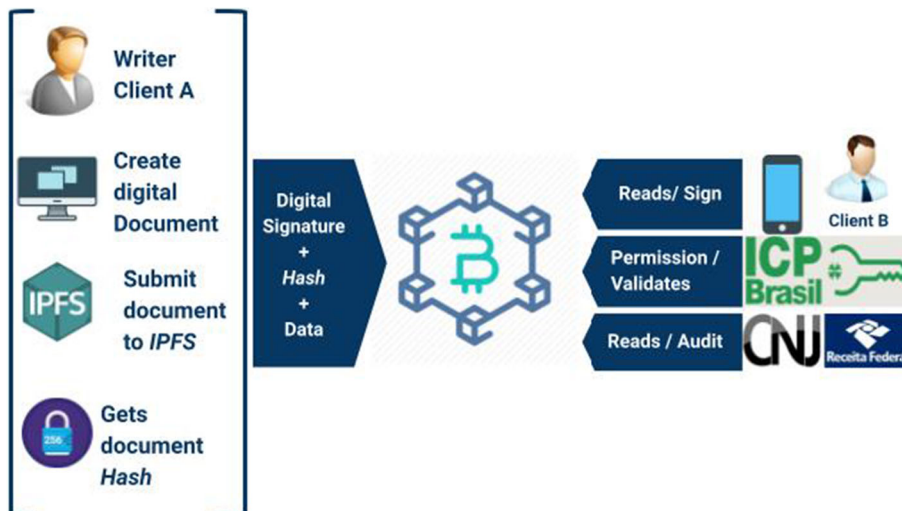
Writer Client A

Create digital Document

IPFS

Submit document to *IPFS*

256

Gets document *Hash*

Digital Signature + *Hash* + Data

Reads/ Sign

Client B

Permission / Validates

ICP Brasil

Reads / Audit

CNJ

Receita Federa